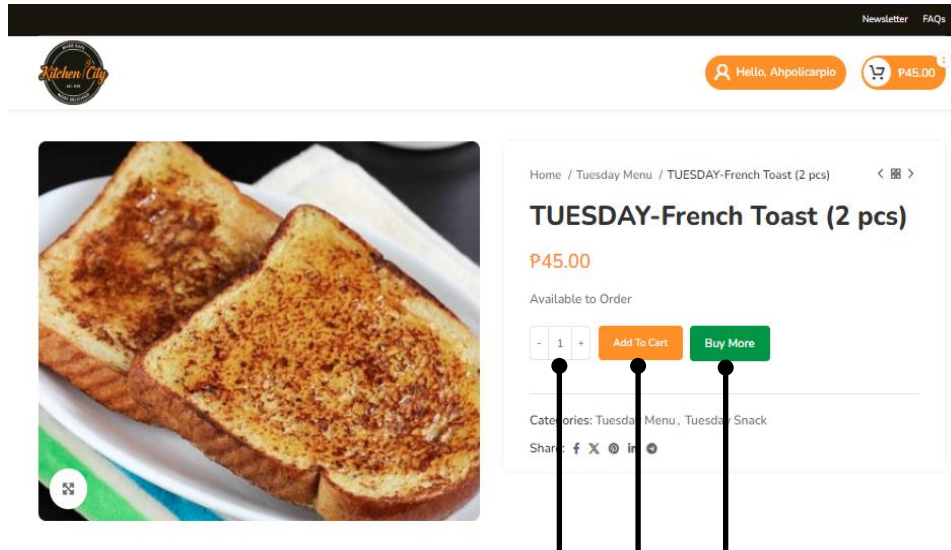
Newsletter FAQs

Kitchen City

Hello, Ahpolicarpio

1

₱45.00

Home / Tuesday Menu / TUESDAY-French Toast (2 pcs)

TUESDAY-French Toast (2 pcs)

₱45.00

Available to Order

- 1 +

Add To Cart

Buy More

Categories: Tuesday Menu, Tuesday Snack

Share: